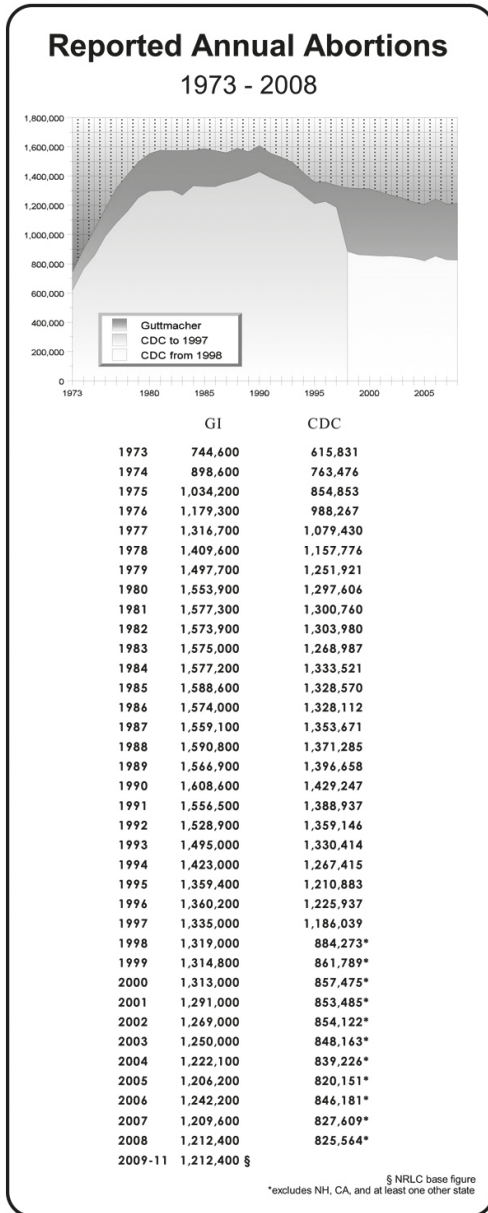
Reported Annual Abortions
1973 - 2008

1,800,000
1,600,000
1,400,000
1,200,000
1,000,000
800,000
600,000
400,000
200,000
0

1973 1980 1985 1990 1995 2000 2005

Guttmacher
CDC to 1997
CDC from 1998

| | GI | CDC |
|---|---|---|
| 1973 | 744,600 | 615,831 |
| 1974 | 898,600 | 763,476 |
| 1975 | 1,034,200 | 854,853 |
| 1976 | 1,179,300 | 988,267 |
| 1977 | 1,316,700 | 1,079,430 |
| 1978 | 1,409,600 | 1,157,776 |
| 1979 | 1,497,700 | 1,251,921 |
| 1980 | 1,553,900 | 1,297,606 |
| 1981 | 1,577,300 | 1,300,760 |
| 1982 | 1,573,900 | 1,303,980 |
| 1983 | 1,575,000 | 1,268,987 |
| 1984 | 1,577,200 | 1,333,521 |
| 1985 | 1,588,600 | 1,328,570 |
| 1986 | 1,574,000 | 1,328,112 |
| 1987 | 1,559,100 | 1,353,671 |
| 1988 | 1,590,800 | 1,371,285 |
| 1989 | 1,566,900 | 1,396,658 |
| 1990 | 1,608,600 | 1,429,247 |
| 1991 | 1,556,500 | 1,388,937 |
| 1992 | 1,528,900 | 1,359,146 |
| 1993 | 1,495,000 | 1,330,414 |
| 1994 | 1,423,000 | 1,267,415 |
| 1995 | 1,359,400 | 1,210,883 |
| 1996 | 1,360,200 | 1,225,937 |
| 1997 | 1,335,000 | 1,186,039 |
| 1998 | 1,319,000 | 884,273* |
| 1999 | 1,314,800 | 861,789* |
| 2000 | 1,313,000 | 857,475* |
| 2001 | 1,291,000 | 853,485* |
| 2002 | 1,269,000 | 854,122* |
| 2003 | 1,250,000 | 848,163* |
| 2004 | 1,222,100 | 839,226* |
| 2005 | 1,206,200 | 820,151* |
| 2006 | 1,242,200 | 846,181* |
| 2007 | 1,209,600 | 827,609* |
| 2008 | 1,212,400 | 825,564* |
| 2009-11 | 1,212,400 § | |

§ NRLC base figure
*excludes NH, CA, and at least one other state